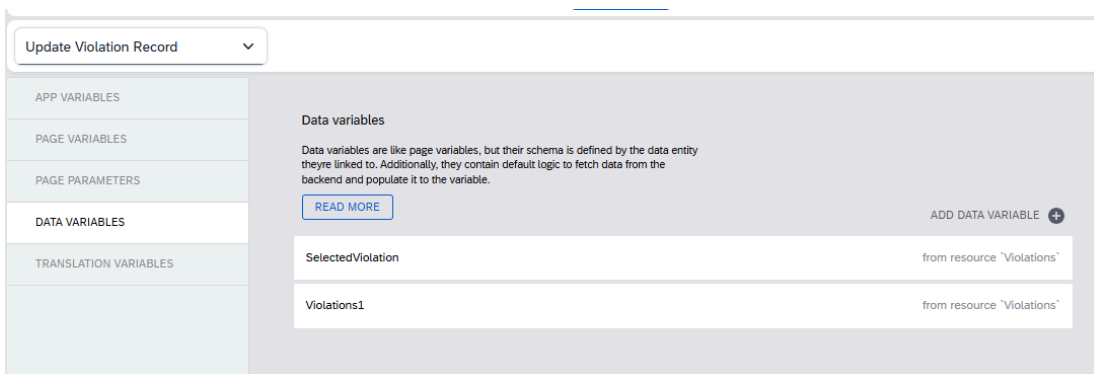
Update Violation Record

APP VARIABLES

PAGE VARIABLES

PAGE PARAMETERS

DATA VARIABLES

TRANSLATION VARIABLES

Data variables

Data variables are like page variables, but their schema is defined by the data entity theyre linked to. Additionally, they contain default logic to fetch data from the backend and populate it to the variable.

READ MORE

ADD DATA VARIABLE

SelectedViolation from resource `Violations`

Violations1 from resource `Violations`